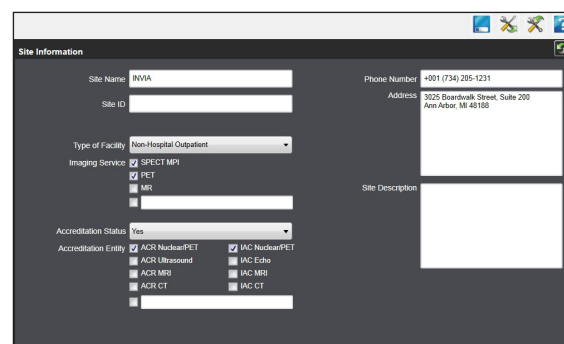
Site Information

Site Name INVIA

Site ID

Type of Facility Non-Hospital Outpatient

Imaging Service SPECT MPI
PET
MR

Accreditation Status Yes

Accreditation Entity ACR Nuclear/PET
IAC Nuclear/PET
ACR Ultrasound
IAC Echo
ACR MRI
IAC MRI
ACR CT
IAC CT

Phone Number +001 (734) 205-1231

Address 3025 Boardwalk Street, Suite 200
Ann Arbor, MI 48188

Site Description